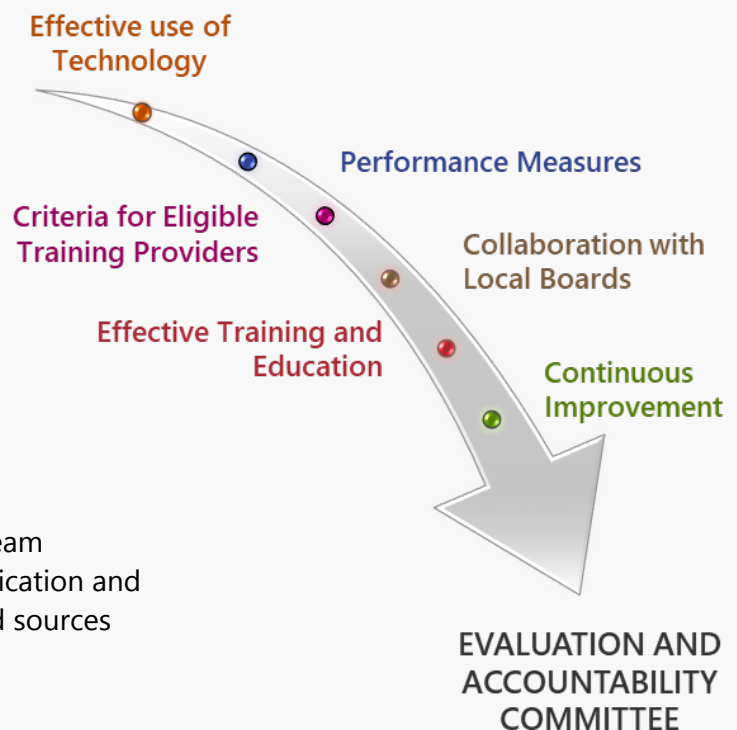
Effective use of Technology

Performance Measures

Criteria for Eligible Training Providers

Collaboration with Local Boards

Effective Training and Education

Continuous Improvement

eam
ication and
d sources

EVALUATION AND ACCOUNTABILITY COMMITTEE